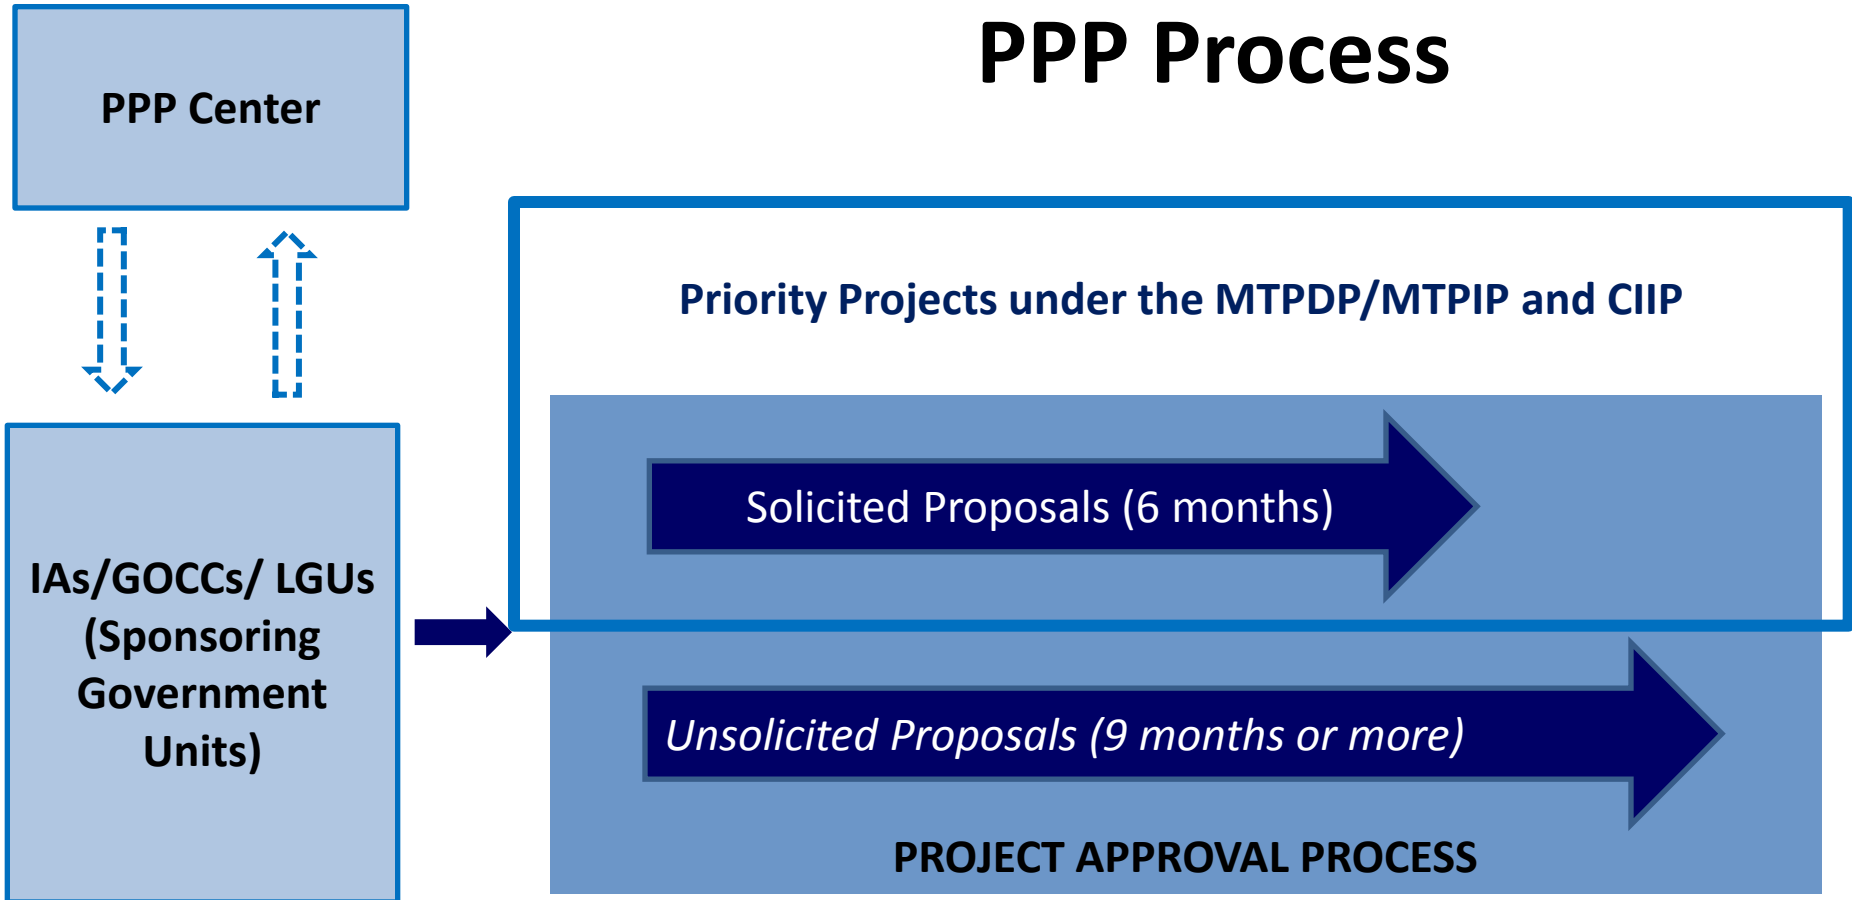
PPP Process

PPP Center

IAs/GOCCs/ LGUs (Sponsoring Government Units)

Priority Projects under the MTPDP/MTPIP and CIIP

Solicited Proposals (6 months)

Unsolicited Proposals (9 months or more)

PROJECT APPROVAL PROCESS